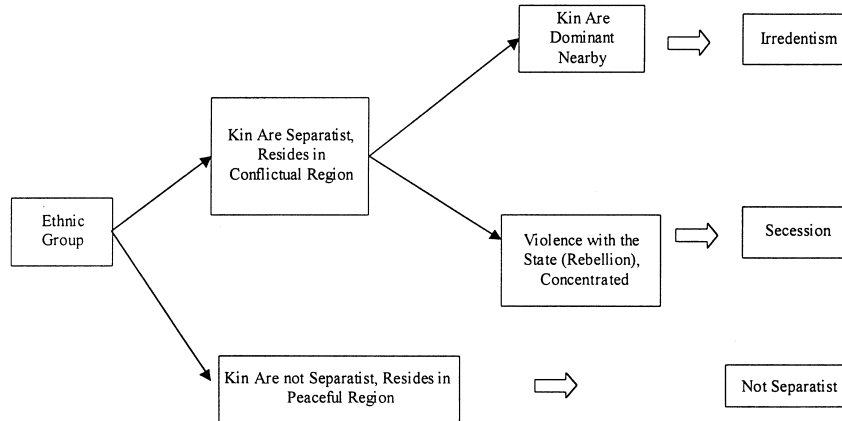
Ethnic Group

Kin Are Separatist, Resides in Conflictual Region

Kin Are Dominant Nearby

Irredentism

Violence with the State (Rebellion), Concentrated

Secession

Kin Are not Separatist, Resides in Peaceful Region

Not Separatist